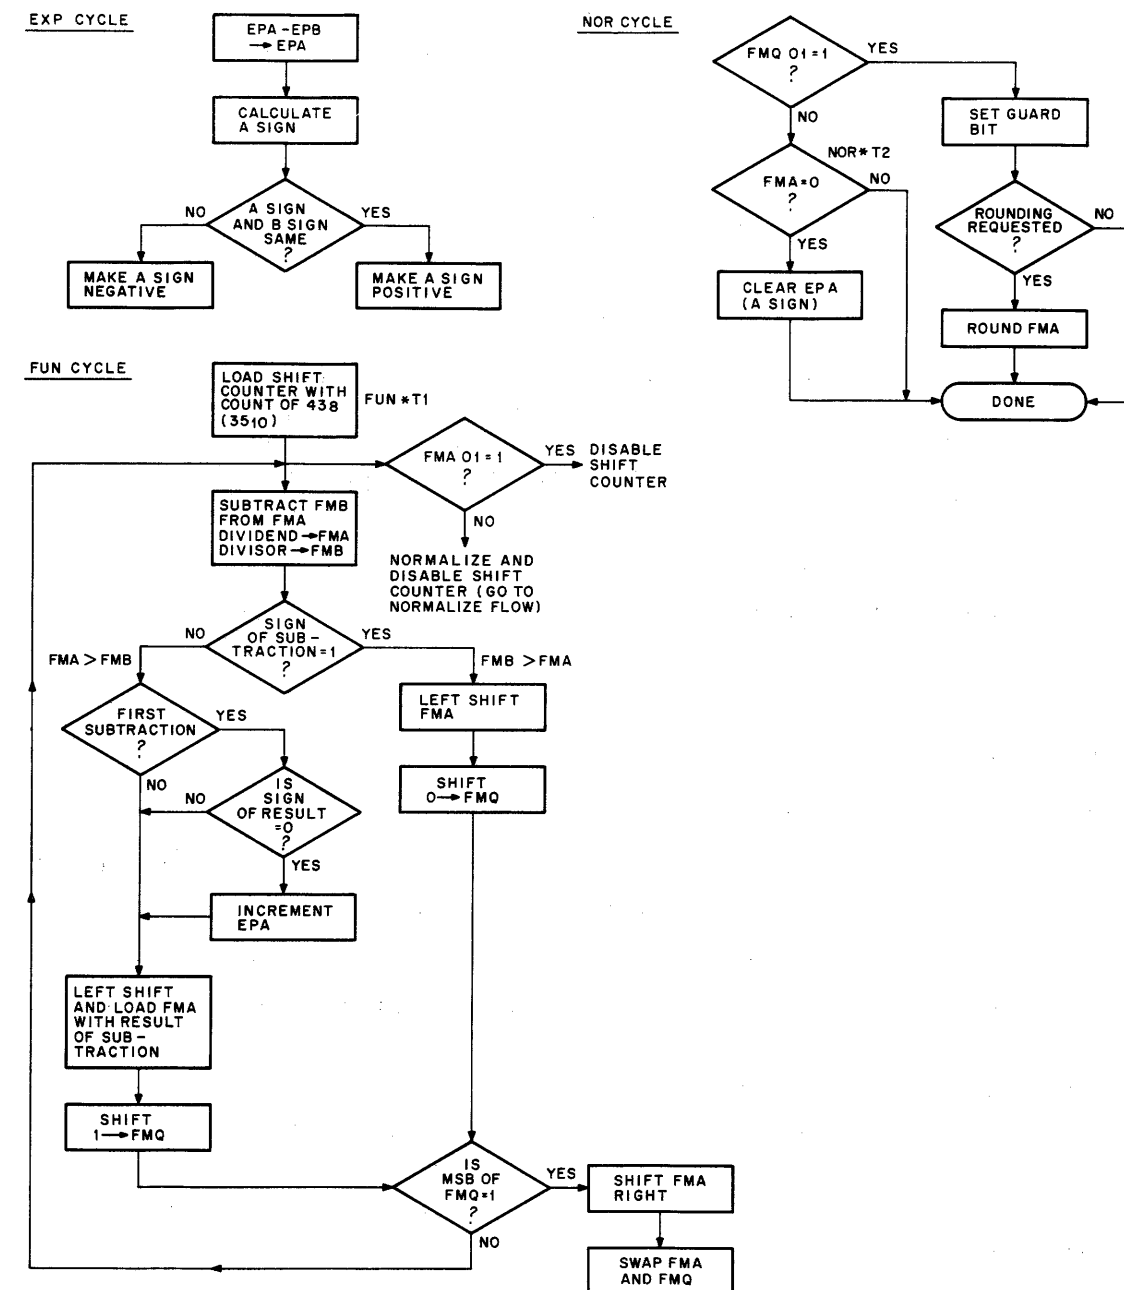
EXP CYCLE

EPA - EPB
→ EPA

CALCULATE
A SIGN

A SIGN
AND B SIGN
SAME
?

NO

YES

MAKE A SIGN
NEGATIVE

MAKE A SIGN
POSITIVE

NOR CYCLE

FMQ 01 = 1
?

YES

SET GUARD
BIT

NO

NOR * T2

FMA = 0
?

NO

ROUNDING
REQUESTED
?

NO

YES

YES

CLEAR EPA
(A SIGN)

ROUND FMA

DONE

FUN CYCLE

LOAD SHIFT
COUNTER WITH
COUNT OF $43_8$
$(35_{10})$

FUN * T1

FMA 01 = 1
?

YES

DISABLE
SHIFT
COUNTER

SUBTRACT FMB
FROM FMA
DIVIDEND → FMA
DIVISOR → FMB

NO

NORMALIZE AND
DISABLE SHIFT
COUNTER (GO TO
NORMALIZE FLOW)

SIGN
OF SUB -
TRACTION = 1
?

NO

YES

FMA > FMB

FMB > FMA

FIRST
SUBTRACTION
?

YES

LEFT SHIFT
FMA

NO

IS
SIGN
OF RESULT
= 0

NO

SHIFT
0 → FMQ

YES

INCREMENT
EPA

LEFT SHIFT
AND LOAD FMA
WITH RESULT
OF SUB -
TRACTION

SHIFT
1 → FMQ

IS
MSB OF
FMQ = 1
?

YES

SHIFT FMA
RIGHT

NO

SWAP FMA
AND FMQ